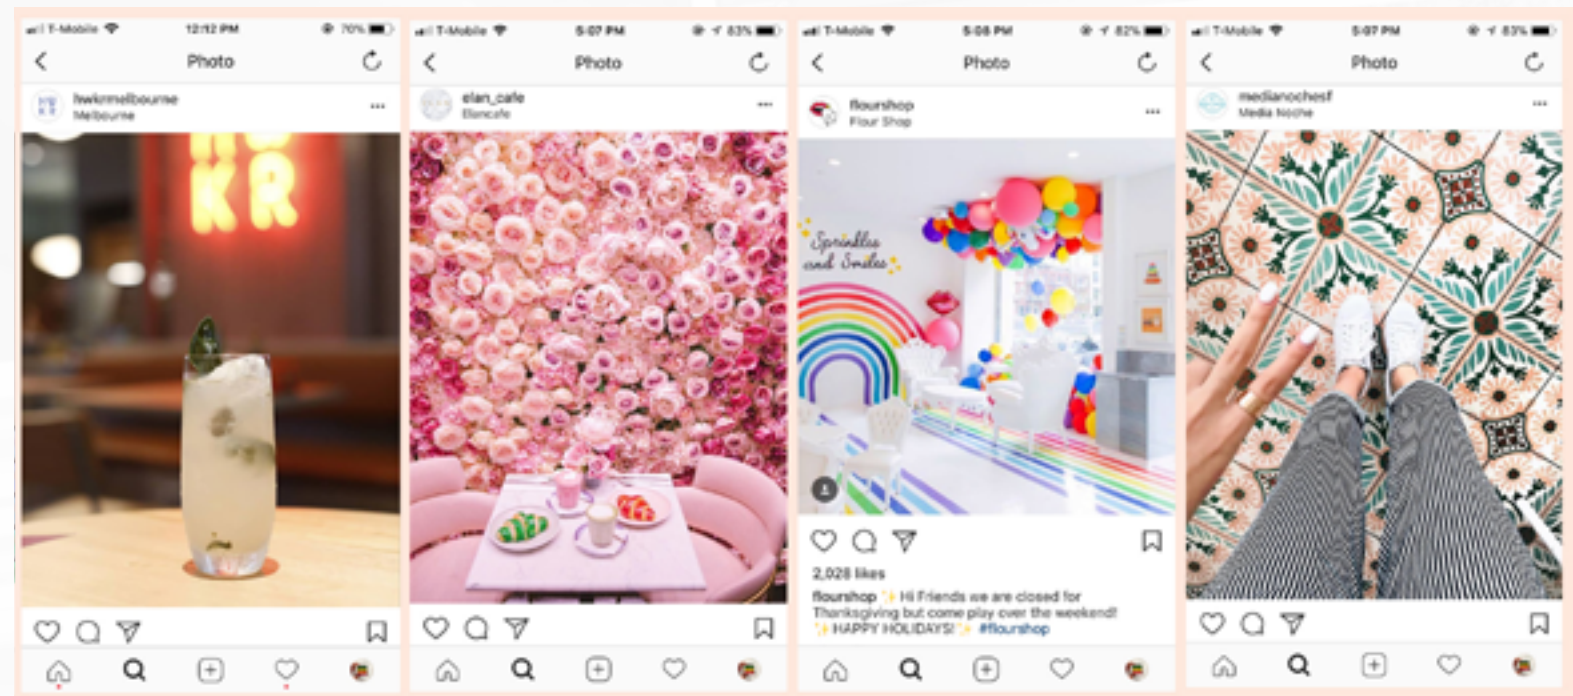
T-Mobile 12:12 PM 70%

Photo

hwkrmelbourne
Melbourne

HWKR

T-Mobile 5:07 PM 83%

Photo

elan_cafe
Elancafe

T-Mobile 5:08 PM 82%

Photo

flourshop
Flour Shop

Sprinkles and Smiles

2,028 likes

flourshop ✨ Hi Friends we are closed for Thanksgiving but come play over the weekend! ✨HAPPY HOLIDAYS!✨ #flourshop

T-Mobile 5:07 PM 83%

Photo

medianochesf
Media Noche